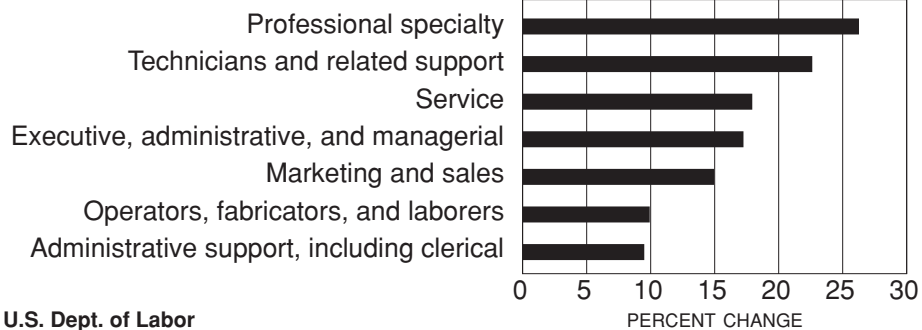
Professional specialty
Technicians and related support
Service
Executive, administrative, and managerial
Marketing and sales
Operators, fabricators, and laborers
Administrative support, including clerical

0 5 10 15 20 25 30
PERCENT CHANGE

U.S. Dept. of Labor